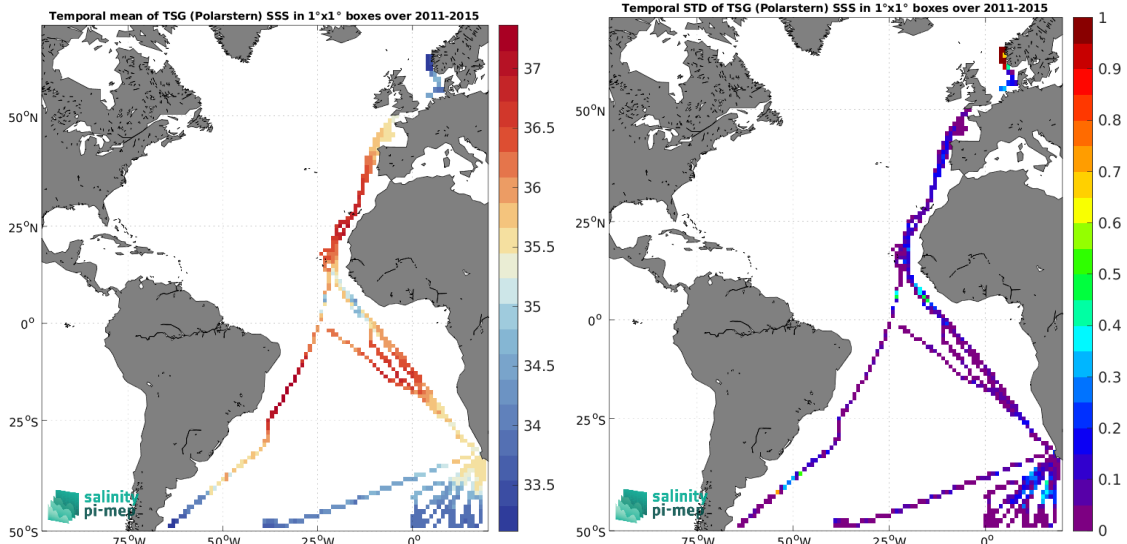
Temporal mean of TSG (Polarstern) SSS in 1°x1° boxes over 2011-2015

50°N
25°N
0°
25°S
50°S
75°W 50°W 25°W 0°

37
36.5
36
35.5
35
34.5
34
33.5

salinity pi-mep

Temporal STD of TSG (Polarstern) SSS in 1°x1° boxes over 2011-2015

50°N
25°N
0°
25°S
50°S
75°W 50°W 25°W 0°

1
0.9
0.8
0.7
0.6
0.5
0.4
0.3
0.2
0.1
0

salinity pi-mep